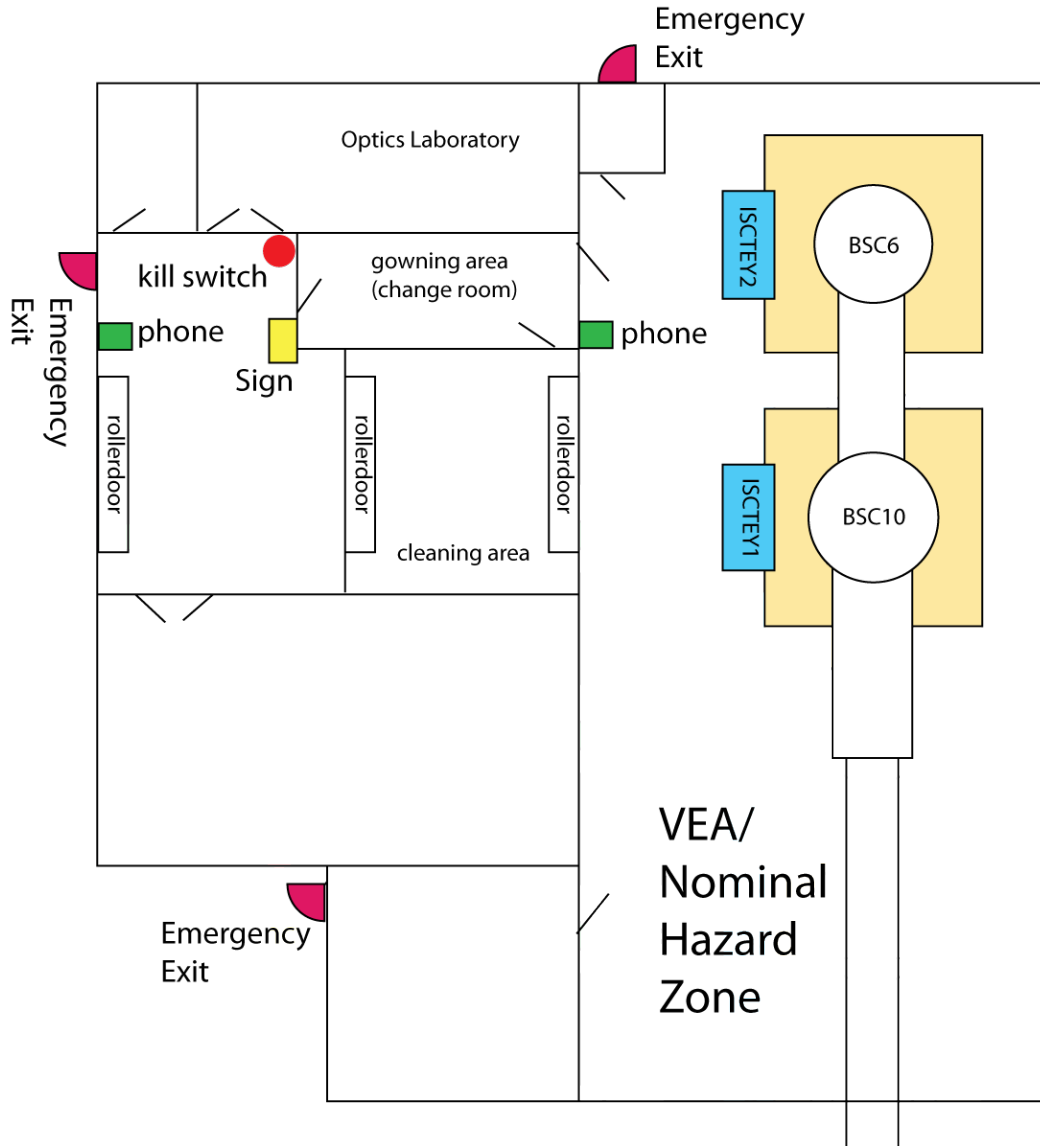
Emergency Exit

Optics Laboratory

Emergency Exit

kill switch

gowning area (change room)

phone

Sign

phone

rollerdoor

rollerdoor

rollerdoor

cleaning area

ISCTEY2

BSC6

ISCTEY1

BSC10

VEA/ Nominal Hazard Zone

Emergency Exit